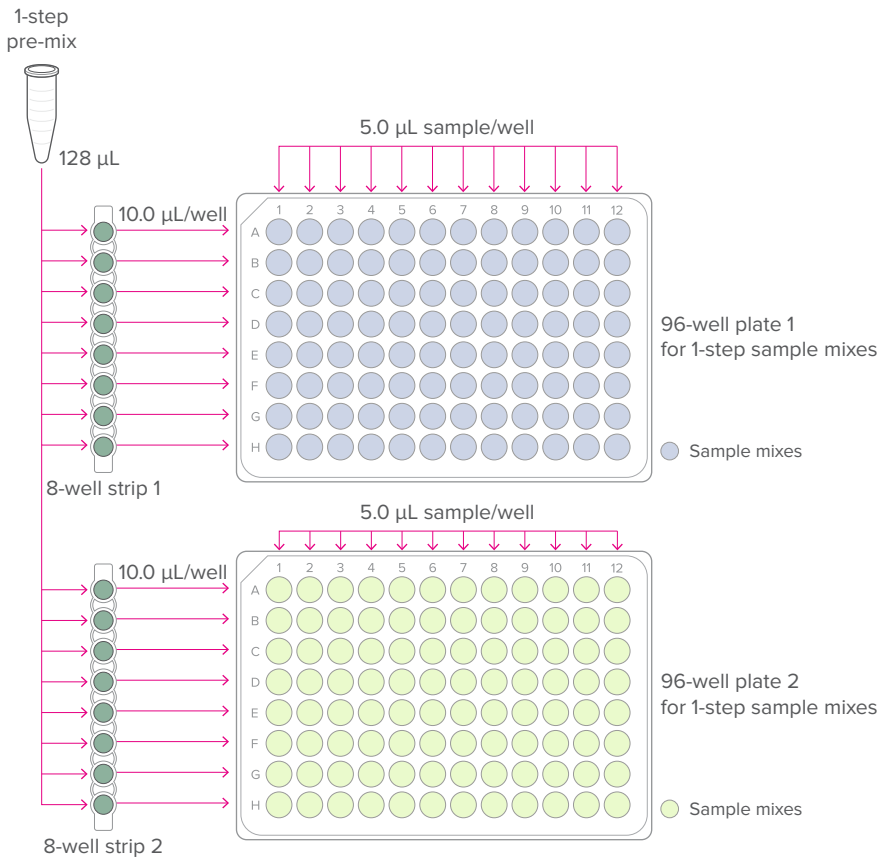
1-step
pre-mix

128 µL

5.0 µL sample/well

10.0 µL/well

| | 1 | 2 | 3 | 4 | 5 | 6 | 7 | 8 | 9 | 10 | 11 | 12 |
|---|---|---|---|---|---|---|---|---|---|---|---|---|
| A | | | | | | | | | | | | |
| B | | | | | | | | | | | | |
| C | | | | | | | | | | | | |
| D | | | | | | | | | | | | |
| E | | | | | | | | | | | | |
| F | | | | | | | | | | | | |
| G | | | | | | | | | | | | |
| H | | | | | | | | | | | | |

96-well plate 1
for 1-step sample mixes

Sample mixes

8-well strip 1

5.0 µL sample/well

10.0 µL/well

| | 1 | 2 | 3 | 4 | 5 | 6 | 7 | 8 | 9 | 10 | 11 | 12 |
|---|---|---|---|---|---|---|---|---|---|---|---|---|
| A | | | | | | | | | | | | |
| B | | | | | | | | | | | | |
| C | | | | | | | | | | | | |
| D | | | | | | | | | | | | |
| E | | | | | | | | | | | | |
| F | | | | | | | | | | | | |
| G | | | | | | | | | | | | |
| H | | | | | | | | | | | | |

96-well plate 2
for 1-step sample mixes

Sample mixes

8-well strip 2